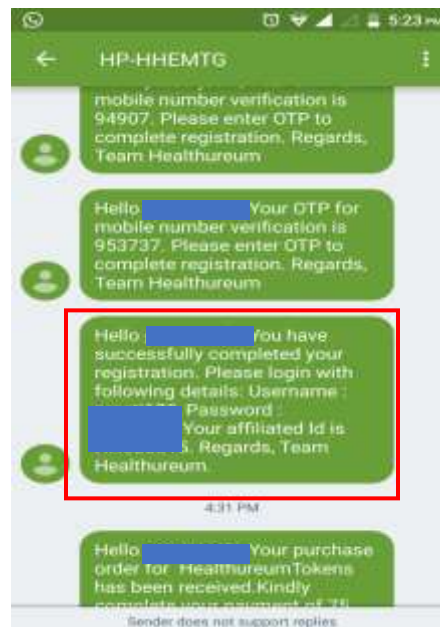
5:23 PM

HP-HHEMTG

mobile number verification is 94907. Please enter OTP to complete registration. Regards, Team Healthureum

Hello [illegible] Your OTP for mobile number verification is 953737. Please enter OTP to complete registration. Regards, Team Healthureum

Hello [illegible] You have successfully completed your registration. Please login with following details: Username : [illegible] Password : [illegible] Your affiliated Id is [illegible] Regards, Team Healthureum.

4:31 PM

Hello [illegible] Your purchase order for HealthureumTokens has been received.Kindly complete your payment of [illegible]

Sender does not support replies